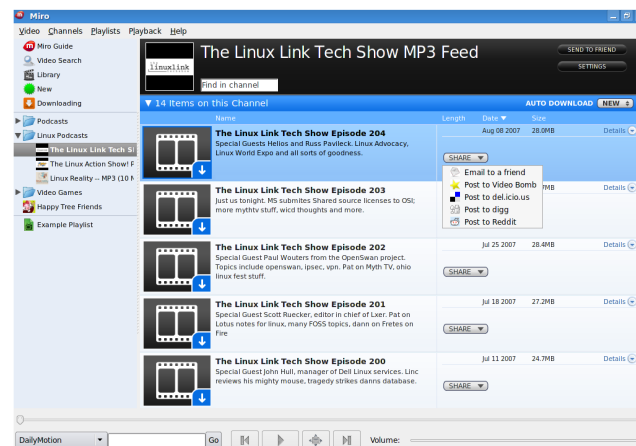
Miro

Video Channels Playlists Playback Help

Miro Guide
Video Search
Library
New
Downloading
Podcasts
Linux Podcasts
The Linux Link Tech S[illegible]
The Linux Action Show! F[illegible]
Linux Reality -- MP3 (10 M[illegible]
Video Games
Happy Tree Friends
Example Playlist

linuxlink

The Linux Link Tech Show MP3 Feed

Find in channel

SEND TO FRIEND
SETTINGS

▼ 14 Items on this Channel

AUTO DOWNLOAD NEW

| Name | Length | Date ▼ | Size | |
|---|---|---|---|---|
| **The Linux Link Tech Show Episode 204** Special Guests Helios and Russ Pavileck. Linux Advocacy, Linux World Expo and all sorts of goodness. | | Aug 08 2007 | 28.0MB | Details |
| **The Linux Link Tech Show Episode 203** Just us tonight. MS submites Shared source licenses to OSI; more mythtv stuff, wicd thoughts and more. | | | MB | Details |
| **The Linux Link Tech Show Episode 202** Special Guest Paul Wouters from the OpenSwan project. Topics include openswan, ipsec, vpn. Pat on Myth TV, ohio linux fest stuff. | | Jul 25 2007 | 28.4MB | Details |
| **The Linux Link Tech Show Episode 201** Special Guest Scott Ruecker, editor in chief of Lxer. Pat on Lotus notes for linux, many FOSS topics, dann on Fretes on Fire | | Jul 18 2007 | 27.2MB | Details |
| **The Linux Link Tech Show Episode 200** Special Guest John Hull, manager of Dell Linux services. Linc reviews his mighty mouse, tragedy strikes danns database. | | Jul 11 2007 | 24.7MB | Details |

SHARE
Email to a friend
Post to Video Bomb
Post to del.icio.us
Post to digg
Post to Reddit

SHARE
SHARE
SHARE

DailyMotion
Go
Volume: